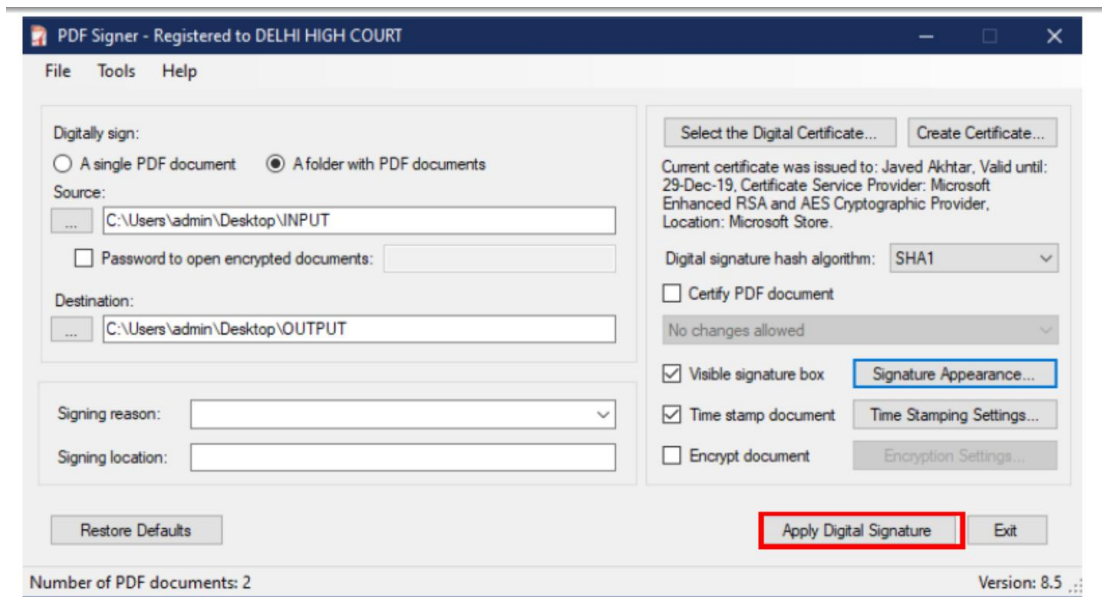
PDF Signer - Registered to DELHI HIGH COURT

File Tools Help

Digitally sign:
A single PDF document
A folder with PDF documents
Source:
...
C:\Users\admin\Desktop\INPUT
Password to open encrypted documents:
Destination:
...
C:\Users\admin\Desktop\OUTPUT

Signing reason:
Signing location:

Select the Digital Certificate...
Create Certificate...

Current certificate was issued to: Javed Akhtar, Valid until: 29-Dec-19, Certificate Service Provider: Microsoft Enhanced RSA and AES Cryptographic Provider, Location: Microsoft Store.

Digital signature hash algorithm: SHA1
Certify PDF document
No changes allowed
Visible signature box
Signature Appearance...
Time stamp document
Time Stamping Settings...
Encrypt document
Encryption Settings...

Restore Defaults
Apply Digital Signature
Exit

Number of PDF documents: 2
Version: 8.5